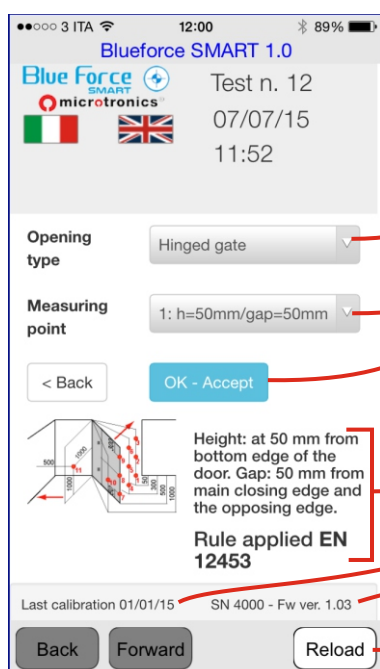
●●○○○ 3 ITA 12:00 89%

Blueforce SMART 1.0

Blue Force SMART

microtronics

Test n. 12
07/07/15
11:52

Opening type

Hinged gate

Measuring point

1: h=50mm/gap=50mm

< Back

OK - Accept

500
1000
500
1000
1000
50
300
50

Height: at 50 mm from bottom edge of the door. Gap: 50 mm from main closing edge and the opposing edge.

Rule applied EN 12453

Last calibration 01/01/15

SN 4000 - Fw ver. 1.03

Back

Forward

Reload